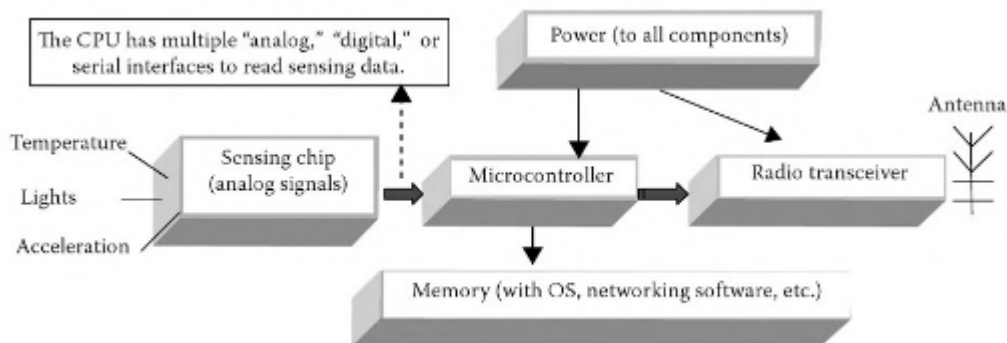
The CPU has multiple "analog," "digital," or serial interfaces to read sensing data.

Power (to all components)

Temperature

Lights

Acceleration

Sensing chip (analog signals)

Microcontroller

Radio transceiver

Antenna

Memory (with OS, networking software, etc.)